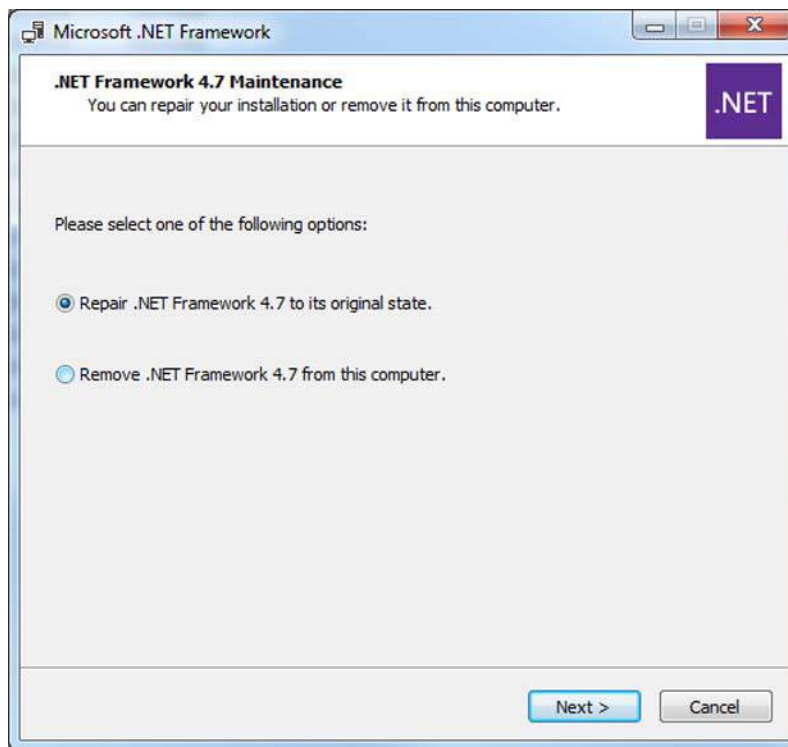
Microsoft .NET Framework

.NET Framework 4.7 Maintenance
You can repair your installation or remove it from this computer.

.NET

Please select one of the following options:

Repair .NET Framework 4.7 to its original state.

Remove .NET Framework 4.7 from this computer.

Next >

Cancel